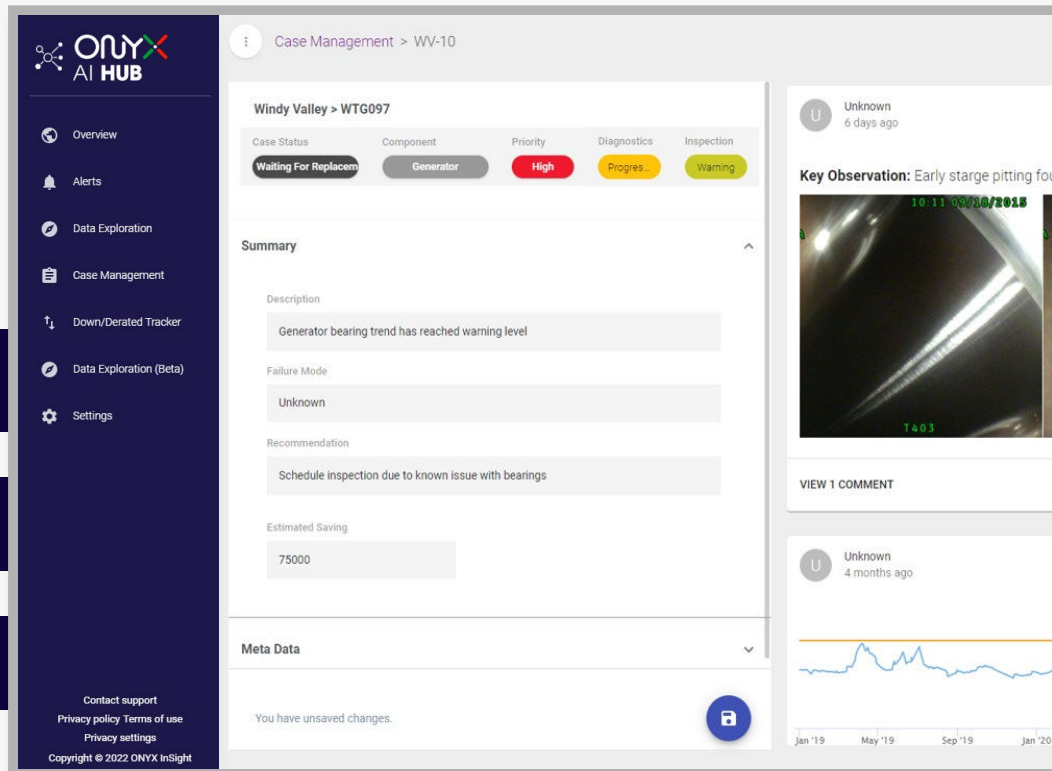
ONYX AI HUB

Overview
Alerts
Data Exploration
Case Management
Down/Derated Tracker
Data Exploration (Beta)
Settings

Contact support
Privacy policy Terms of use
Privacy settings
Copyright © 2022 ONYX InSight

Case Management > WV-10

Windy Valley > WTG097

| Case Status | Component | Priority | Diagnostics | Inspection |
|---|---|---|---|---|
| Waiting For Replacem | Generator | High | Progres... | Warning |

Summary

Description
Generator bearing trend has reached warning level

Failure Mode
Unknown

Recommendation
Schedule inspection due to known issue with bearings

Estimated Saving
75000

Meta Data

You have unsaved changes.

U Unknown
6 days ago

Key Observation: Early starge pitting fo

10:11 09/18/2015
T403

VIEW 1 COMMENT

U Unknown
4 months ago

Jan '19 May '19 Sep '19 Jan '20